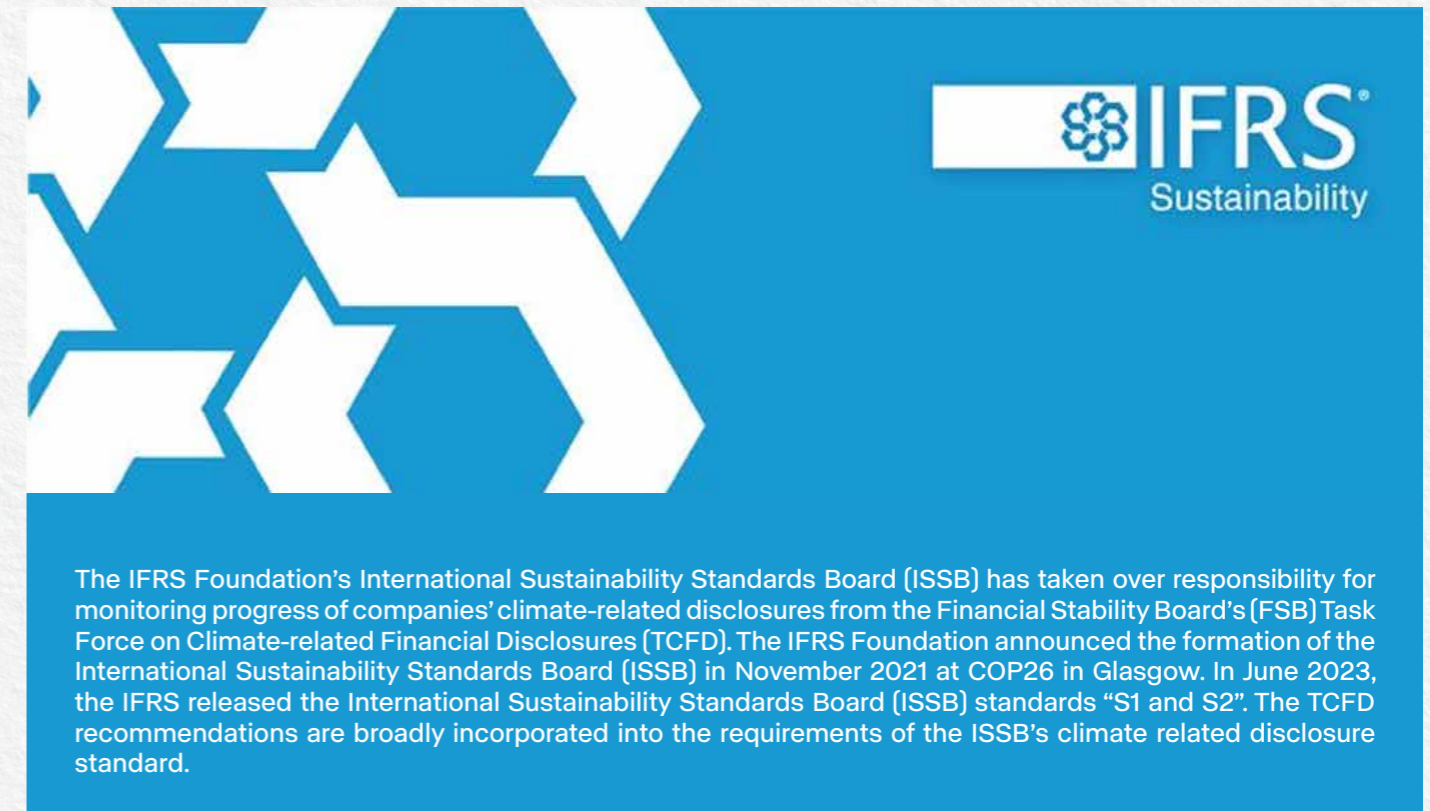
IFRS®
Sustainability

The IFRS Foundation's International Sustainability Standards Board (ISSB) has taken over responsibility for monitoring progress of companies' climate-related disclosures from the Financial Stability Board's (FSB) Task Force on Climate-related Financial Disclosures (TCFD). The IFRS Foundation announced the formation of the International Sustainability Standards Board (ISSB) in November 2021 at COP26 in Glasgow. In June 2023, the IFRS released the International Sustainability Standards Board (ISSB) standards "S1 and S2". The TCFD recommendations are broadly incorporated into the requirements of the ISSB's climate related disclosure standard.